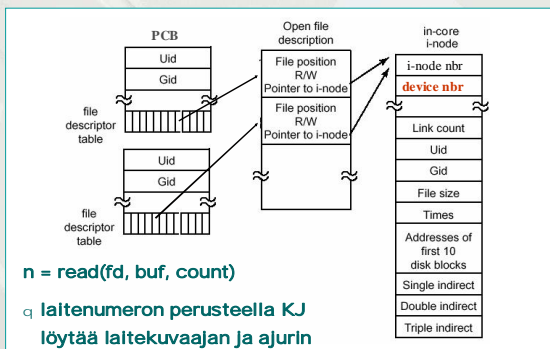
PCB

Uid

Gid

file descriptor table

Uid

Gid

file descriptor table

Open file description

File position R/W Pointer to i-node

File position R/W Pointer to i-node

in-core i-node

i-node nbr

device nbr

Link count

Uid

Gid

File size

Times

Addresses of first 10 disk blocks

Single indirect

Double indirect

Triple indirect

n = read(fd, buf, count)

q laitenumeron perusteella KJ löytää laitekuvaajan ja ajurin